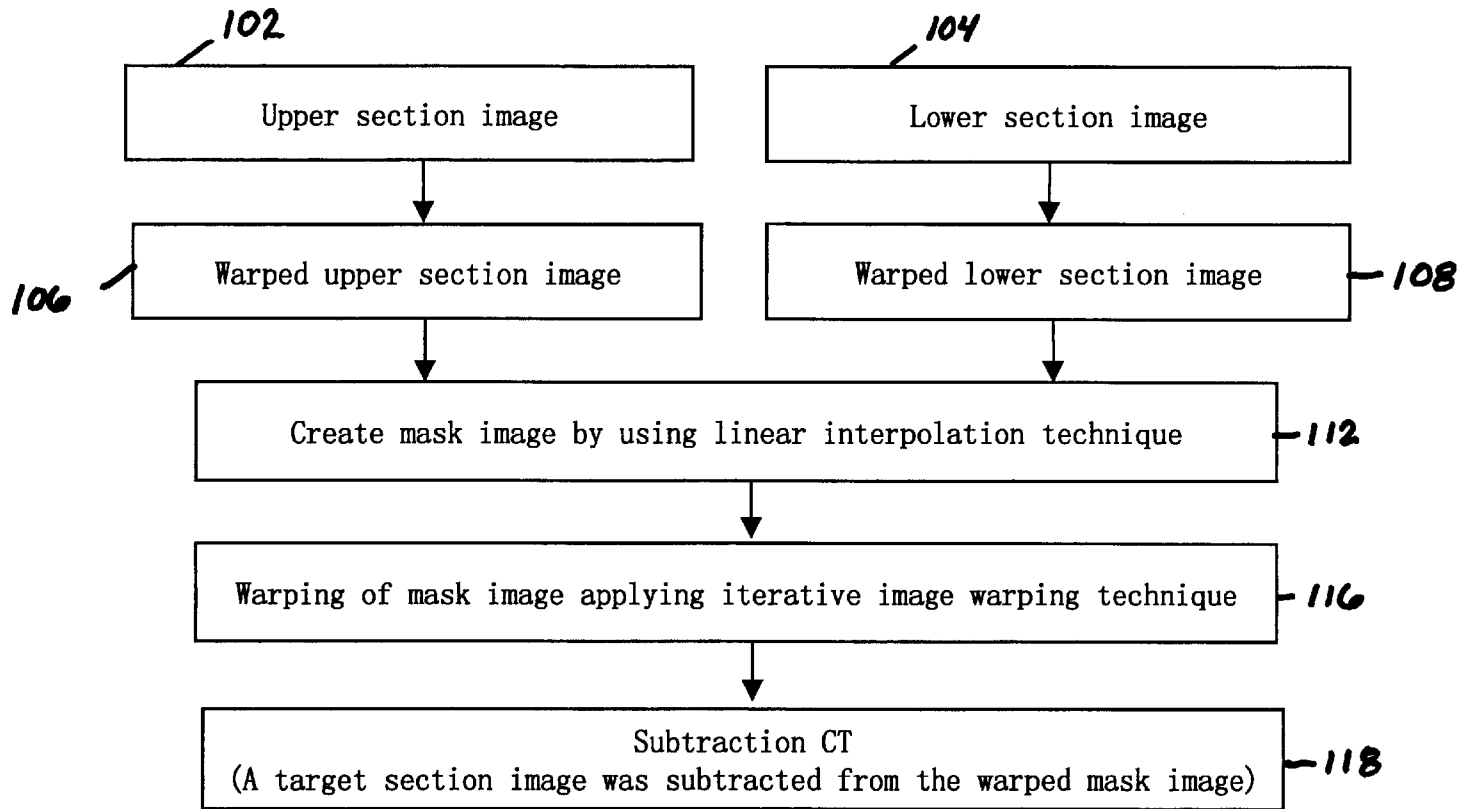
102

104

Upper section image

Lower section image

106

Warped upper section image

Warped lower section image

108

Create mask image by using linear interpolation technique

112

Warping of mask image applying iterative image warping technique

116

Subtraction CT
(A target section image was subtracted from the warped mask image)

118